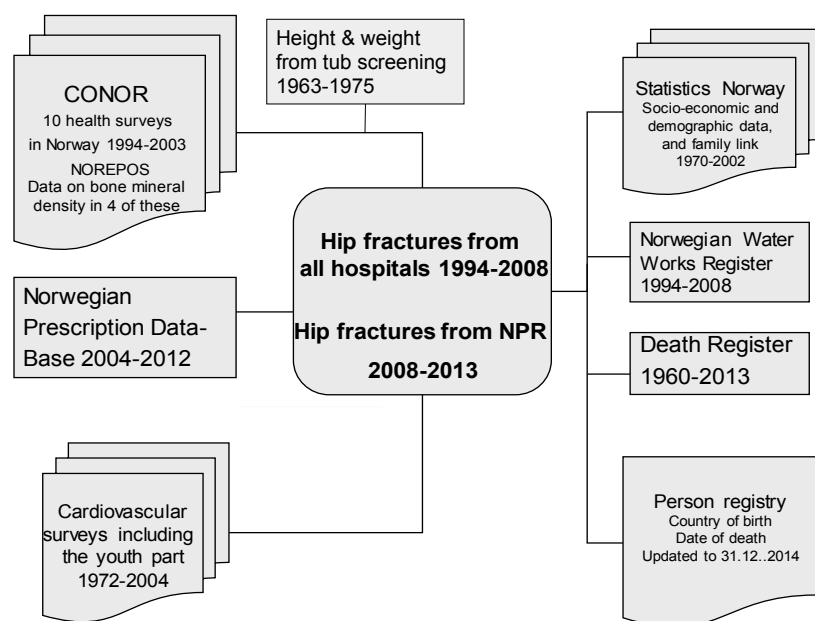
CONOR
10 health surveys in Norway 1994-2003
NOREPOS
Data on bone mineral density in 4 of these

Height & weight from tub screening 1963-1975

Statistics Norway
Socio-economic and demographic data, and family link 1970-2002

Hip fractures from all hospitals 1994-2008

Hip fractures from NPR 2008-2013

Norwegian Prescription Data-Base 2004-2012

Norwegian Water Works Register 1994-2008

Death Register 1960-2013

Cardiovascular surveys including the youth part 1972-2004

Person registry
Country of birth
Date of death
Updated to 31.12..2014